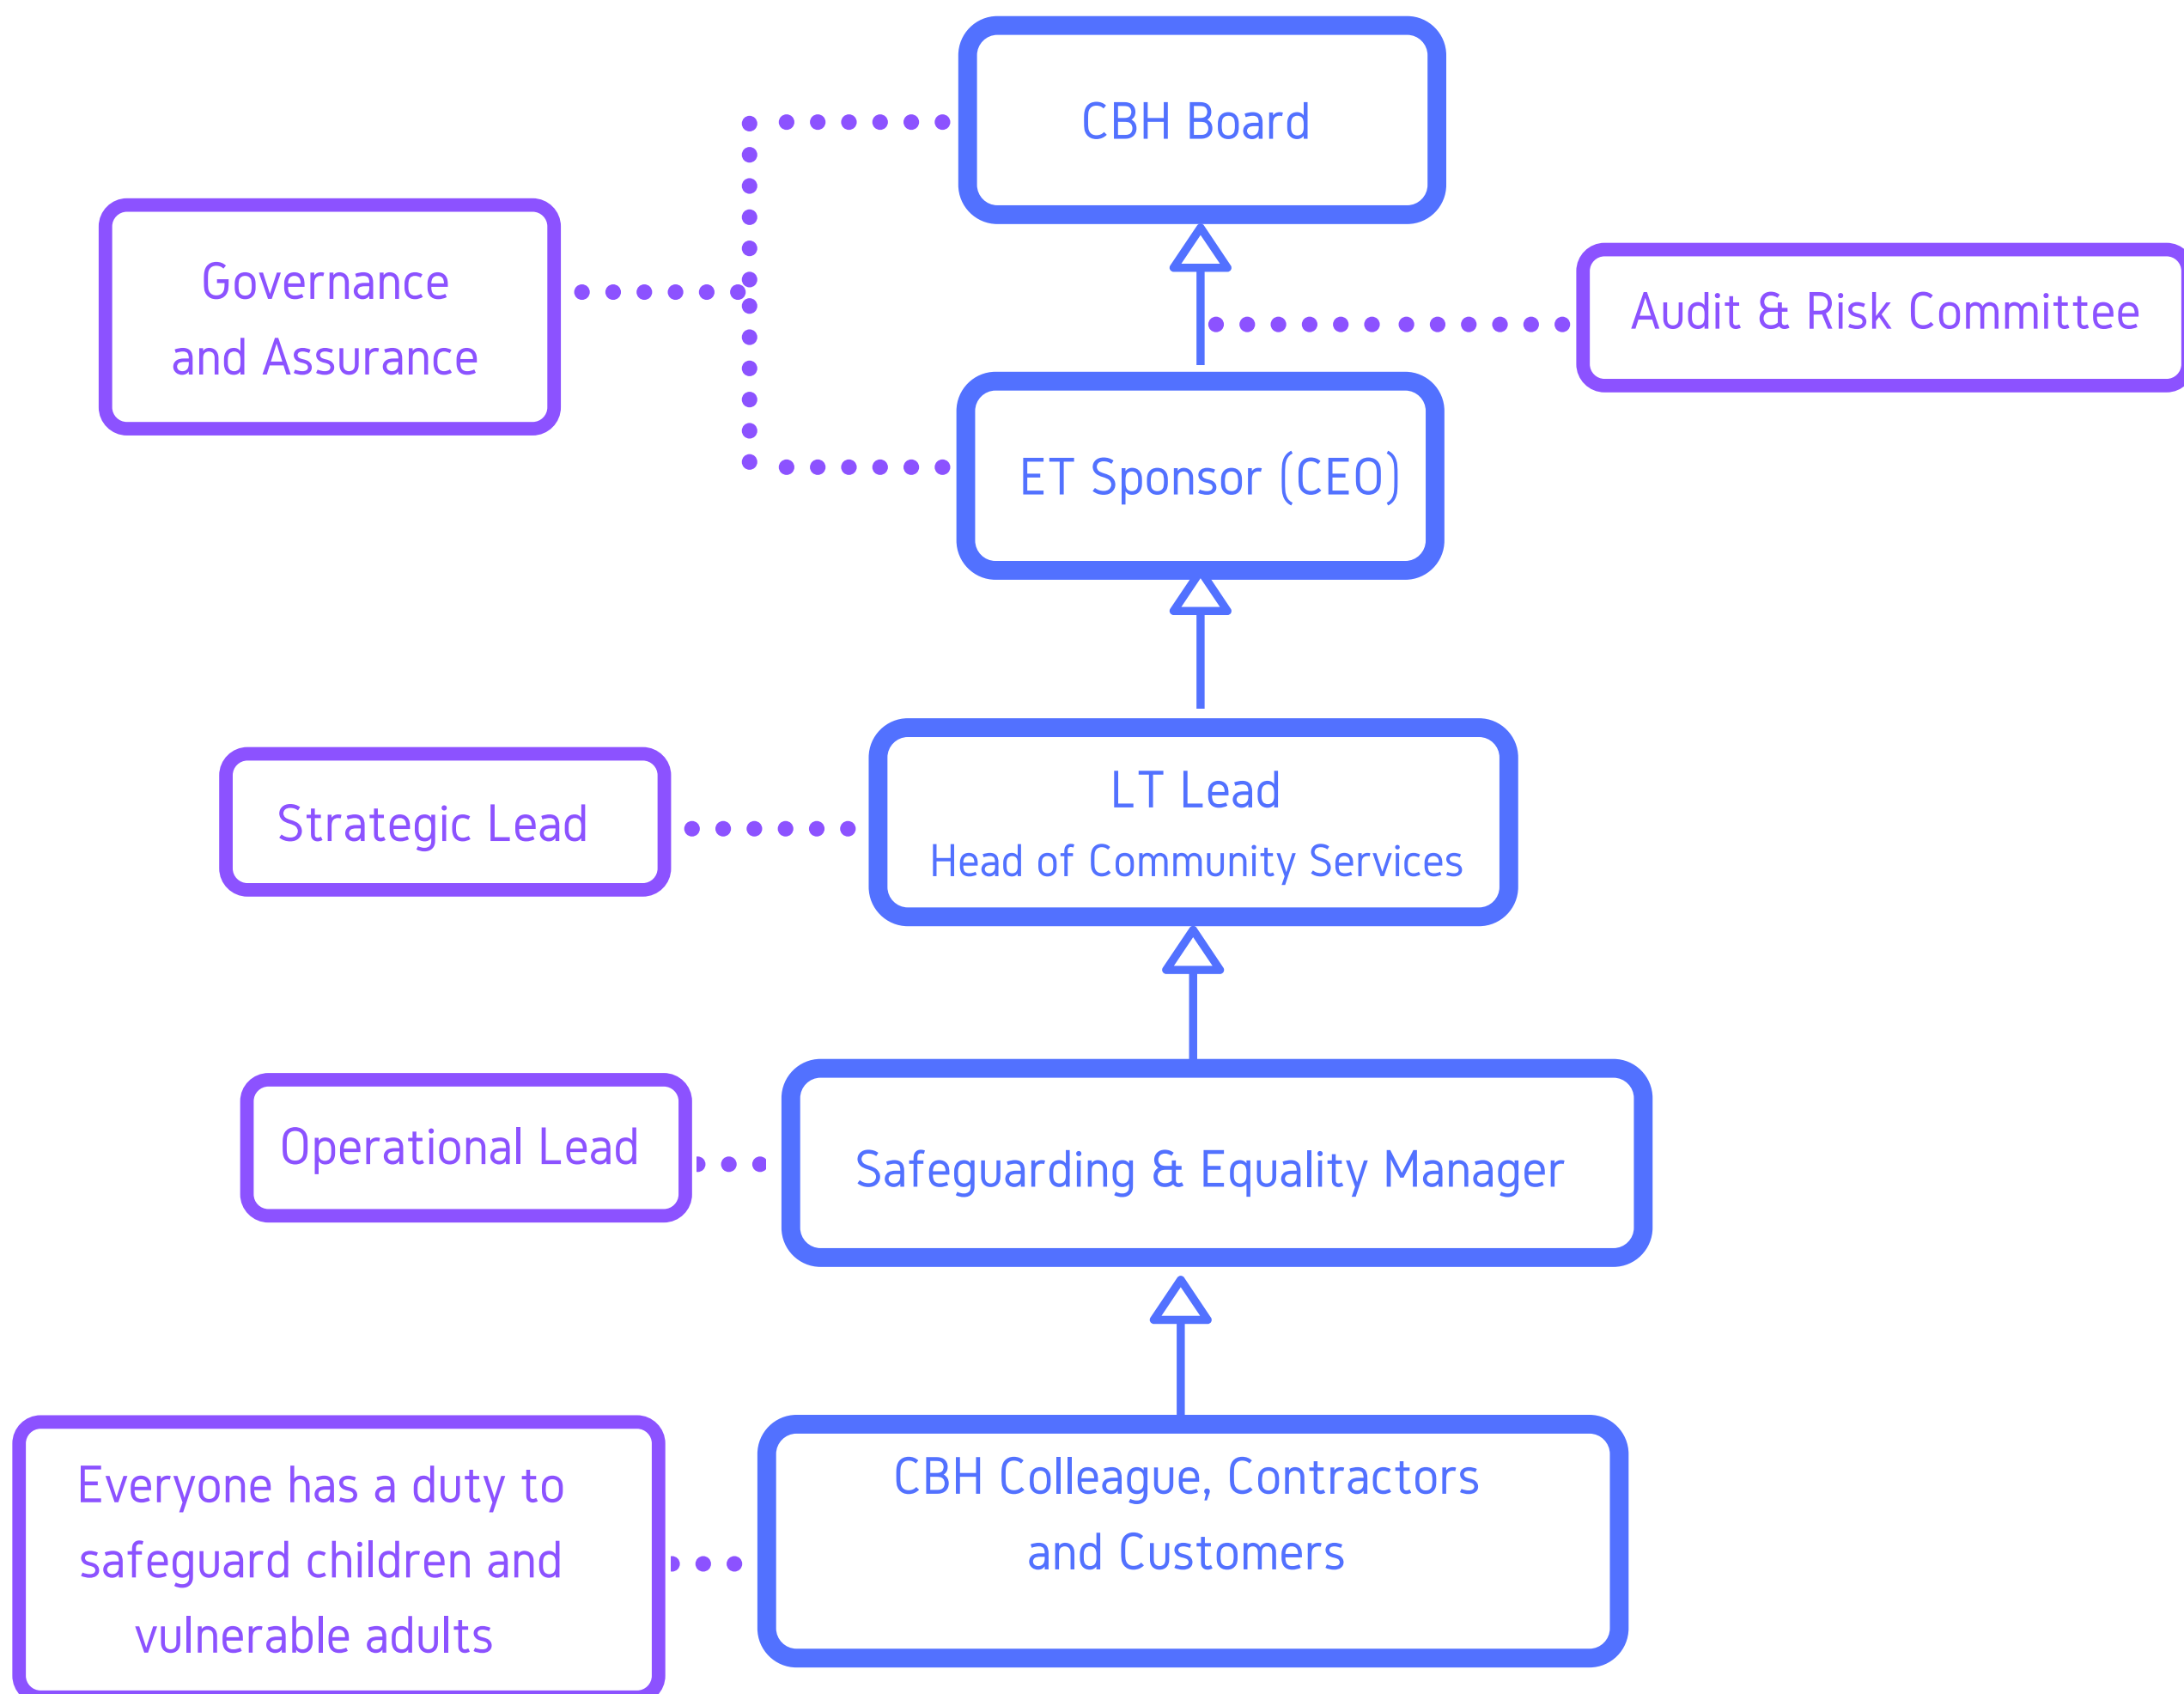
CBH Board

Governance and Assurance

Audit & Risk Committee

ET Sponsor (CEO)

Strategic Lead

LT Lead
Head of Community Services

Operational Lead

Safeguarding & Equality Manager

Everyone has a duty to safeguard children and vulnerable adults

CBH Colleague, Contractors and Customers